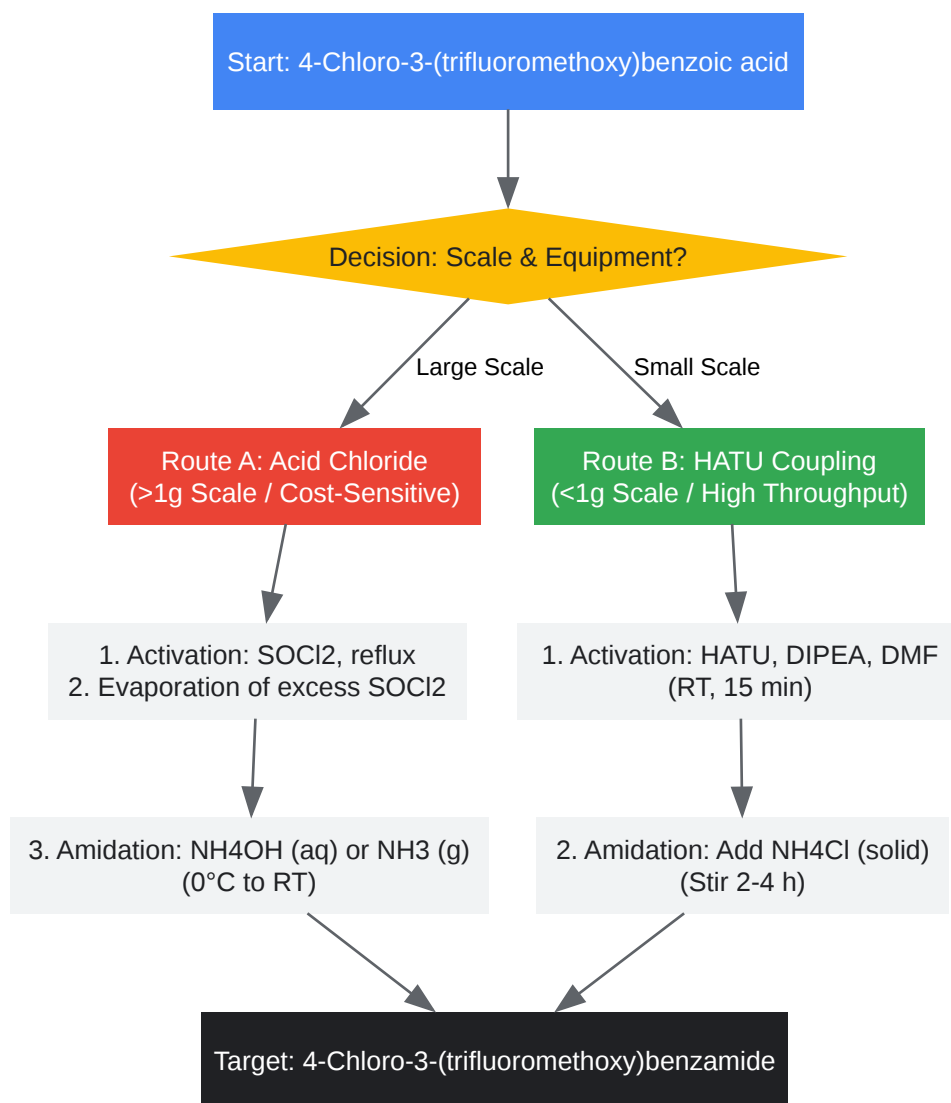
Start: 4-Chloro-3-(trifluoromethoxy)benzoic acid

Decision: Scale & Equipment?

Large Scale

Small Scale

Route A: Acid Chloride
(>1g Scale / Cost-Sensitive)

Route B: HATU Coupling
(<1g Scale / High Throughput)

1. Activation: SOCl2, reflux
2. Evaporation of excess SOCl2

1. Activation: HATU, DIPEA, DMF
(RT, 15 min)

3. Amidation: NH4OH (aq) or NH3 (g)
(0°C to RT)

2. Amidation: Add NH4Cl (solid)
(Stir 2-4 h)

Target: 4-Chloro-3-(trifluoromethoxy)benzamide